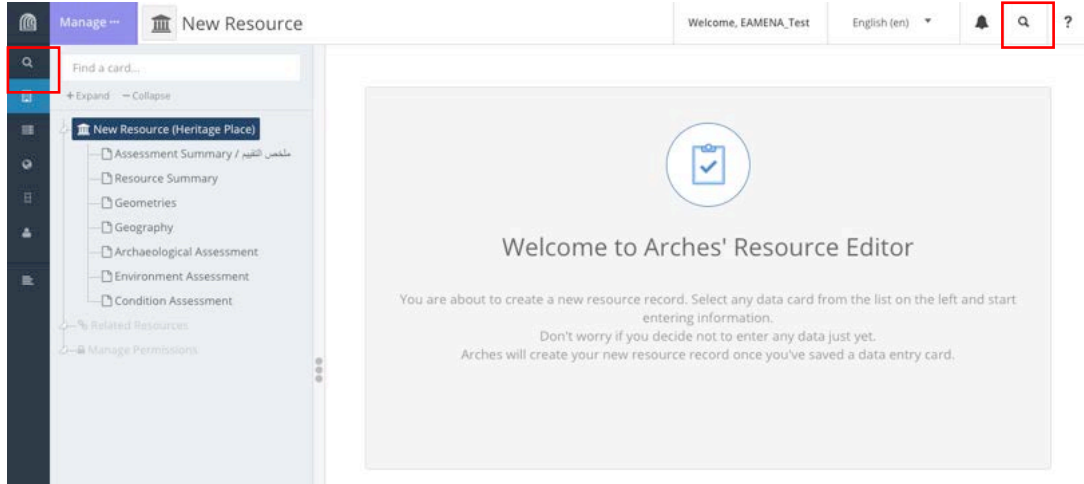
Manage ···

New Resource

Welcome, EAMENA_Test

English (en)

?

Find a card...

+ Expand — Collapse

New Resource (Heritage Place)

Assessment Summary / ملخص التقييم

Resource Summary

Geometries

Geography

Archaeological Assessment

Environment Assessment

Condition Assessment

Related Resources

Manage Permissions

Welcome to Arches' Resource Editor

You are about to create a new resource record. Select any data card from the list on the left and start entering information.

Don't worry if you decide not to enter any data just yet.

Arches will create your new resource record once you've saved a data entry card.